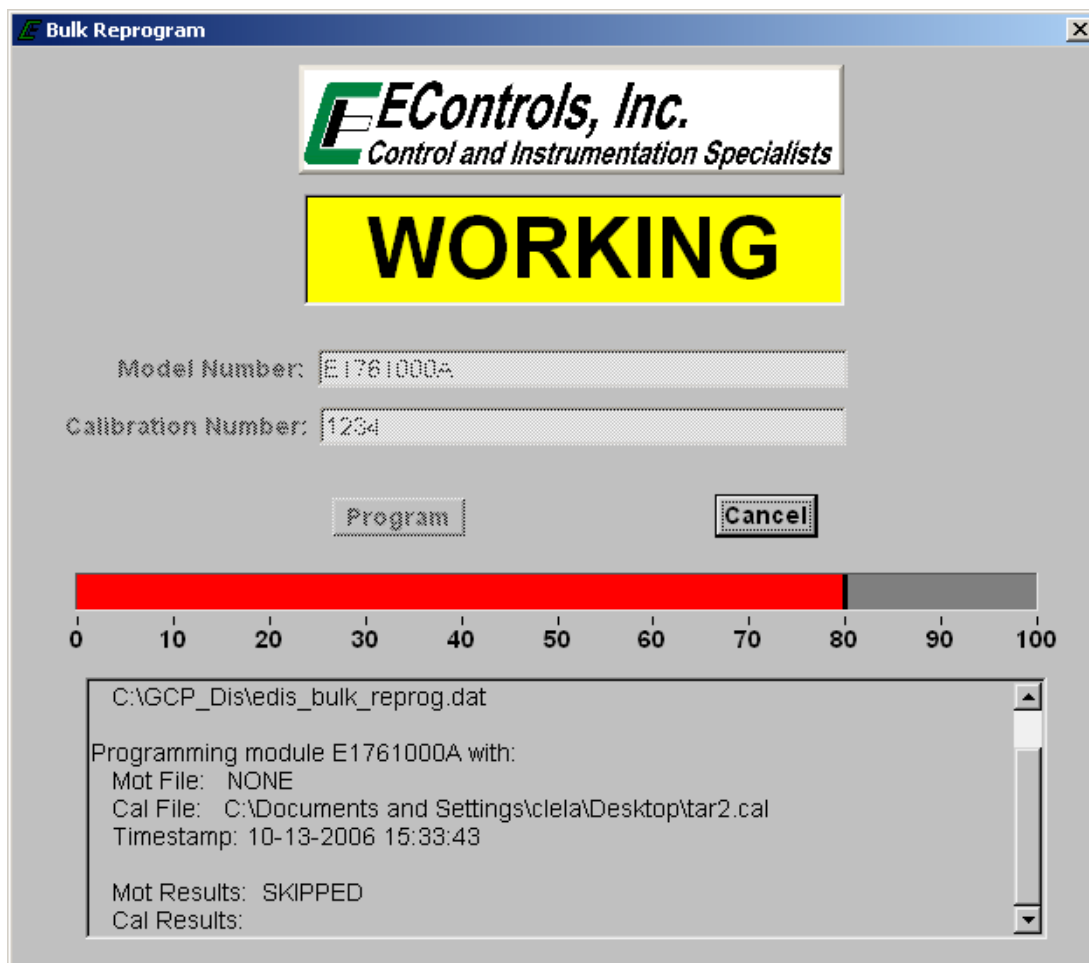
Bulk Reprogram

EControls, Inc.
Control and Instrumentation Specialists

WORKING

Model Number: E1761000A

Calibration Number: 1234

Program

Cancel

0 10 20 30 40 50 60 70 80 90 100

C:\GCP_Dis\edis_bulk_reprog.dat

Programming module E1761000A with:
Mot File: NONE
Cal File: C:\Documents and Settings\clela\Desktop\tar2.cal
Timestamp: 10-13-2006 15:33:43

Mot Results: SKIPPED
Cal Results: